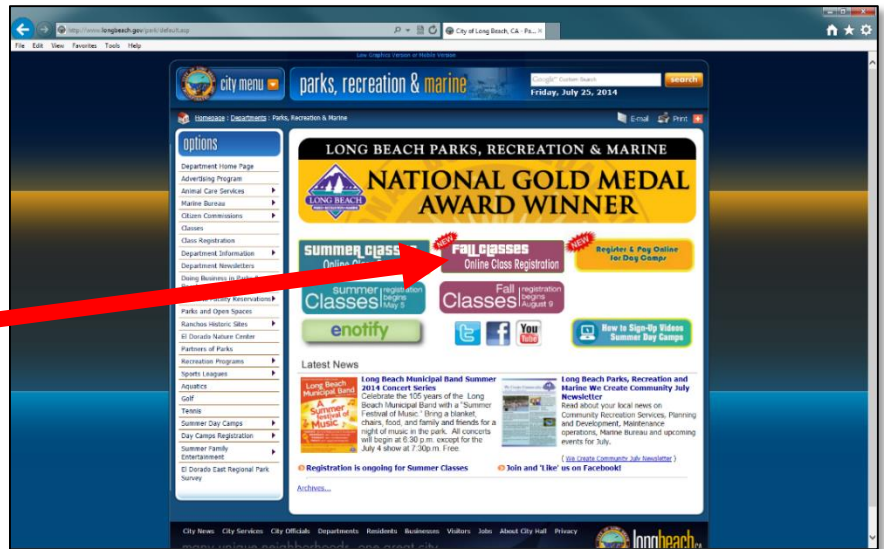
http://www.longbeach.gov/park/default.asp
City of Long Beach, CA - Pa...
File Edit View Favorites Tools Help

Low Graphics Version or Mobile Version

city menu
parks, recreation & marine
Google Custom Search
search
Friday, July 25, 2014

Homepage : Departments : Parks, Recreation & Marine
E-mail Print

options
Department Home Page
Advertising Program
Animal Care Services
Marine Bureau
Citizen Commissions
Classes
Class Registration
Department Information
Department Newsletters
Doing Business in Parks
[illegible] Facility Reservations
Parks and Open Spaces
Ranchos Historic Sites
El Dorado Nature Center
Partners of Parks
Recreation Programs
Sports Leagues
Aquatics
Golf
Tennis
Summer Day Camps
Day Camps Registration
Summer Family Entertainment
El Dorado East Regional Park Survey

LONG BEACH PARKS, RECREATION & MARINE
LONG BEACH
NATIONAL GOLD MEDAL AWARD WINNER

Summer Classes Online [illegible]
NEW
Fall Classes Online Class Registration
NEW
Register & Pay Online for Day Camps
summer Classes registration begins May 5
Fall Classes registration begins August 9
enotify
You Tube
How to Sign-Up Videos Summer Day Camps

Latest News
Long Beach Municipal Band
A Summer Festival of Music
Long Beach Municipal Band Summer 2014 Concert Series
Celebrate the 105 years of the Long Beach Municipal Band with a "Summer Festival of Music." Bring a blanket, chairs, food, and family and friends for a night of music in the park. All concerts will begin at 6:30 p.m. except for the July 4 show at 7:30p.m. Free.

Long Beach Parks, Recreation and Marine We Create Community July Newsletter
Read about your local news on Community Recreation Services, Planning and Development, Maintenance operations, Marine Bureau and upcoming events for July.
( We Create Community July Newsletter )

Registration is ongoing for Summer Classes
Join and 'Like' us on Facebook!
Archives...

City News City Services City Officials Departments Residents Businesses Visitors Jobs About City Hall Privacy
longbeach